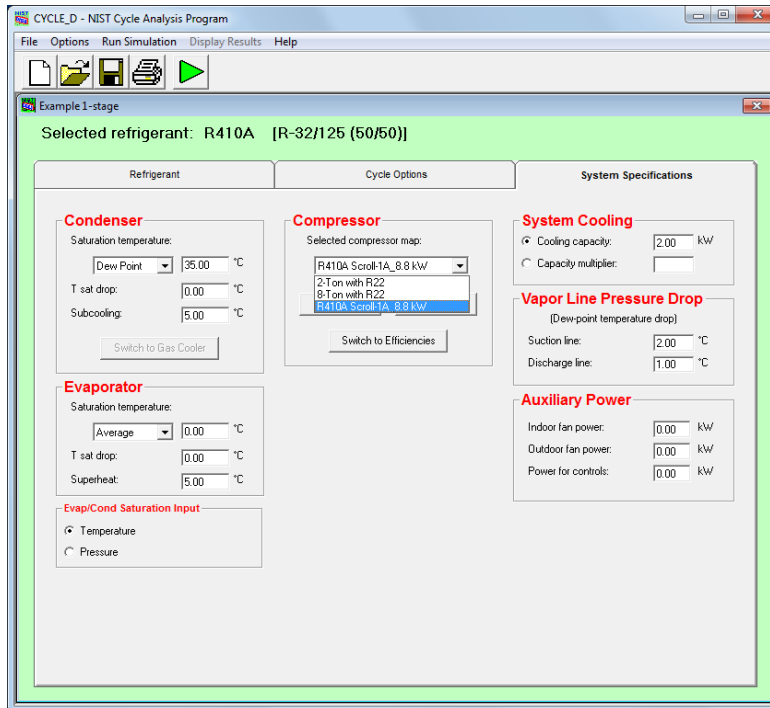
CYCLE_D - NIST Cycle Analysis Program

File Options Run Simulation Display Results Help

Example 1-stage

Selected refrigerant: R410A [R-32/125 (50/50)]

Refrigerant | Cycle Options | System Specifications

Condenser
Saturation temperature:
Dew Point 35.00 °C
T sat drop: 0.00 °C
Subcooling: 5.00 °C
Switch to Gas Cooler

Evaporator
Saturation temperature:
Average 0.00 °C
T sat drop: 0.00 °C
Superheat: 5.00 °C

Evap/Cond Saturation Input
Temperature
Pressure

Compressor
Selected compressor map:
R410A Scroll-1A_8.8 kW
2-Ton with R22
8-Ton with R22
R410A Scroll-1A_8.8 kW
Switch to Efficiencies

System Cooling
Cooling capacity: 2.00 kW
Capacity multiplier:

Vapor Line Pressure Drop
(Dew-point temperature drop)
Suction line: 2.00 °C
Discharge line: 1.00 °C

Auxiliary Power
Indoor fan power: 0.00 kW
Outdoor fan power: 0.00 kW
Power for controls: 0.00 kW